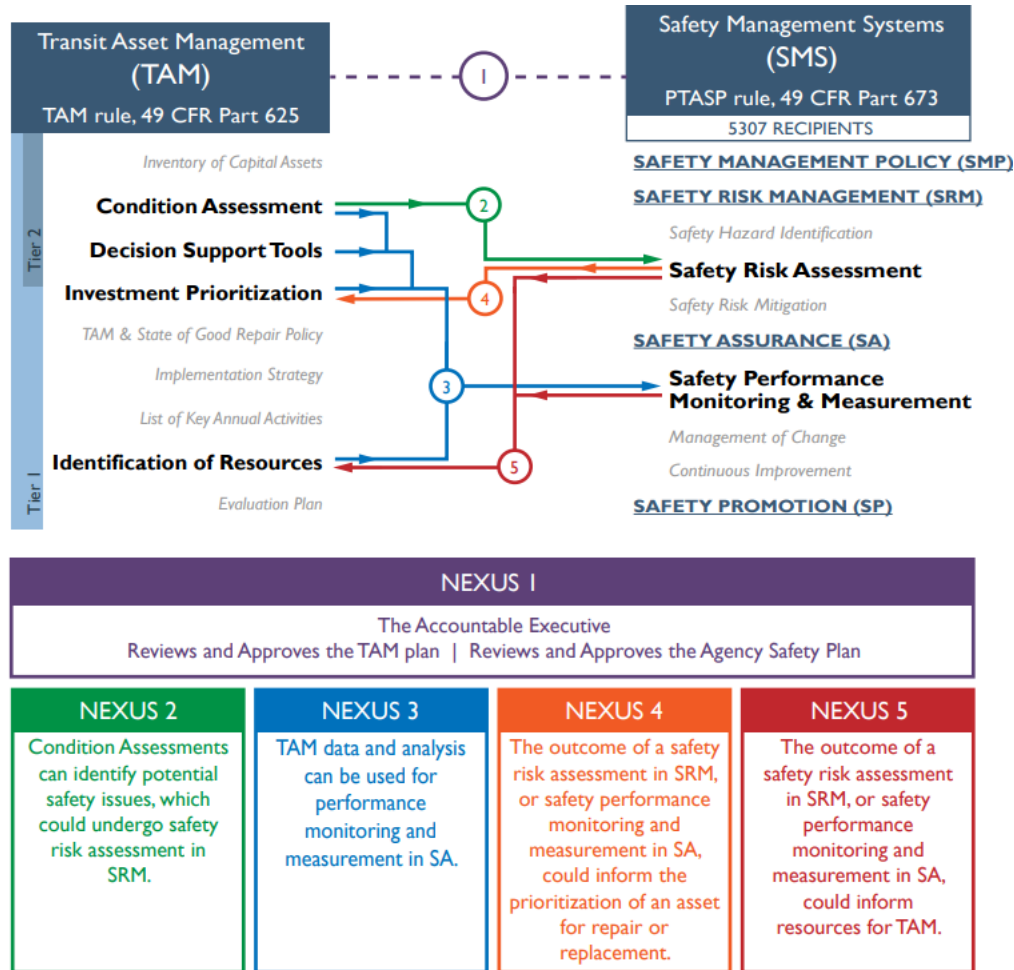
Transit Asset Management (TAM)

TAM rule, 49 CFR Part 625

1

Safety Management Systems (SMS)

PTASP rule, 49 CFR Part 673

5307 RECIPIENTS

Tier 2

Tier 1

Inventory of Capital Assets

Condition Assessment

Decision Support Tools

Investment Prioritization

TAM & State of Good Repair Policy

Implementation Strategy

List of Key Annual Activities

Identification of Resources

Evaluation Plan

2

3

4

5

SAFETY MANAGEMENT POLICY (SMP)

SAFETY RISK MANAGEMENT (SRM)

Safety Hazard Identification

Safety Risk Assessment

Safety Risk Mitigation

SAFETY ASSURANCE (SA)

Safety Performance Monitoring & Measurement

Management of Change

Continuous Improvement

SAFETY PROMOTION (SP)

NEXUS 1

The Accountable Executive

Reviews and Approves the TAM plan | Reviews and Approves the Agency Safety Plan

NEXUS 2

Condition Assessments can identify potential safety issues, which could undergo safety risk assessment in SRM.

NEXUS 3

TAM data and analysis can be used for performance monitoring and measurement in SA.

NEXUS 4

The outcome of a safety risk assessment in SRM, or safety performance monitoring and measurement in SA, could inform the prioritization of an asset for repair or replacement.

NEXUS 5

The outcome of a safety risk assessment in SRM, or safety performance monitoring and measurement in SA, could inform resources for TAM.